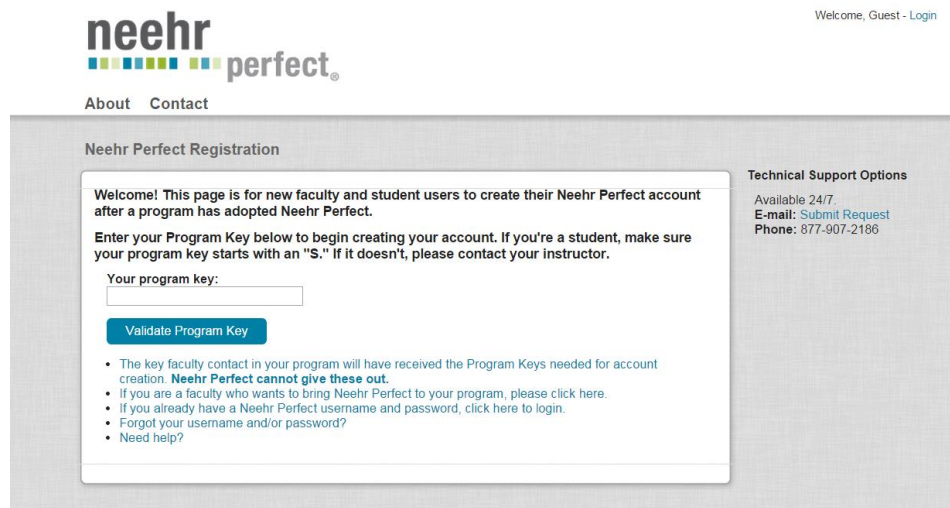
neehr perfect®

Welcome, Guest - Login

About Contact

Neehr Perfect Registration

Welcome! This page is for new faculty and student users to create their Neehr Perfect account after a program has adopted Neehr Perfect.

Enter your Program Key below to begin creating your account. If you're a student, make sure your program key starts with an "S." If it doesn't, please contact your instructor.

Your program key:

Validate Program Key

- The key faculty contact in your program will have received the Program Keys needed for account creation. Neehr Perfect cannot give these out.
- If you are a faculty who wants to bring Neehr Perfect to your program, please click here.
- If you already have a Neehr Perfect username and password, click here to login.
- Forgot your username and/or password?
- Need help?

Technical Support Options

Available 24/7.
E-mail: Submit Request
Phone: 877-907-2186